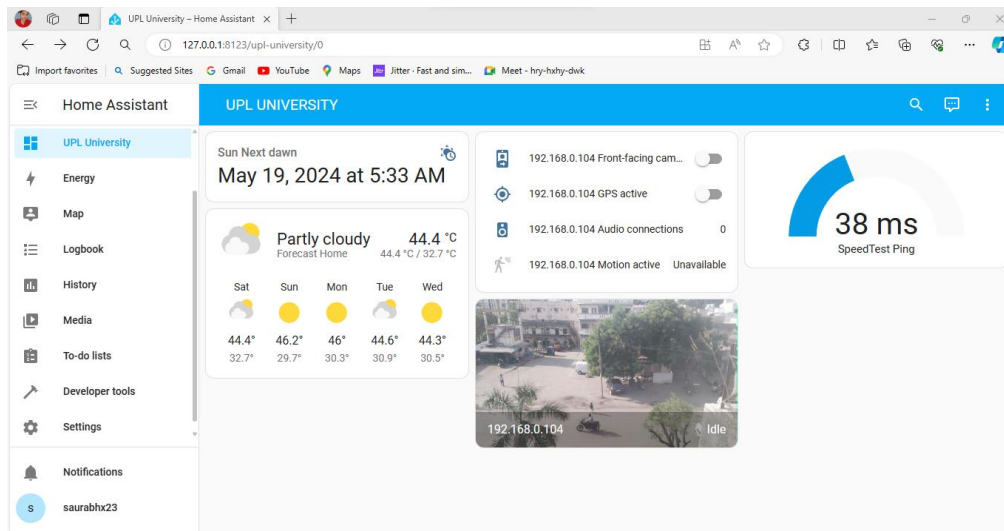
UPL University – Home Assistant ×

127.0.0.1:8123/upl-university/0

Import favorites | Suggested Sites | Gmail | YouTube | Maps | Jitter - Fast and sim... | Meet - hry-hxhy-dwk

Home Assistant

UPL University
Energy
Map
Logbook
History
Media
To-do lists
Developer tools
Settings
Notifications
S saurabhx23

UPL UNIVERSITY

Sun Next dawn
May 19, 2024 at 5:33 AM

Partly cloudy
Forecast Home
44.4 °C
44.4 °C / 32.7 °C

| Sat | Sun | Mon | Tue | Wed |
|---|---|---|---|---|
| 44.4° | 46.2° | 46° | 44.6° | 44.3° |
| 32.7° | 29.7° | 30.3° | 30.9° | 30.5° |

192.168.0.104 Front-facing cam...
192.168.0.104 GPS active
192.168.0.104 Audio connections 0
192.168.0.104 Motion active Unavailable

192.168.0.104 Idle

38 ms
SpeedTest Ping